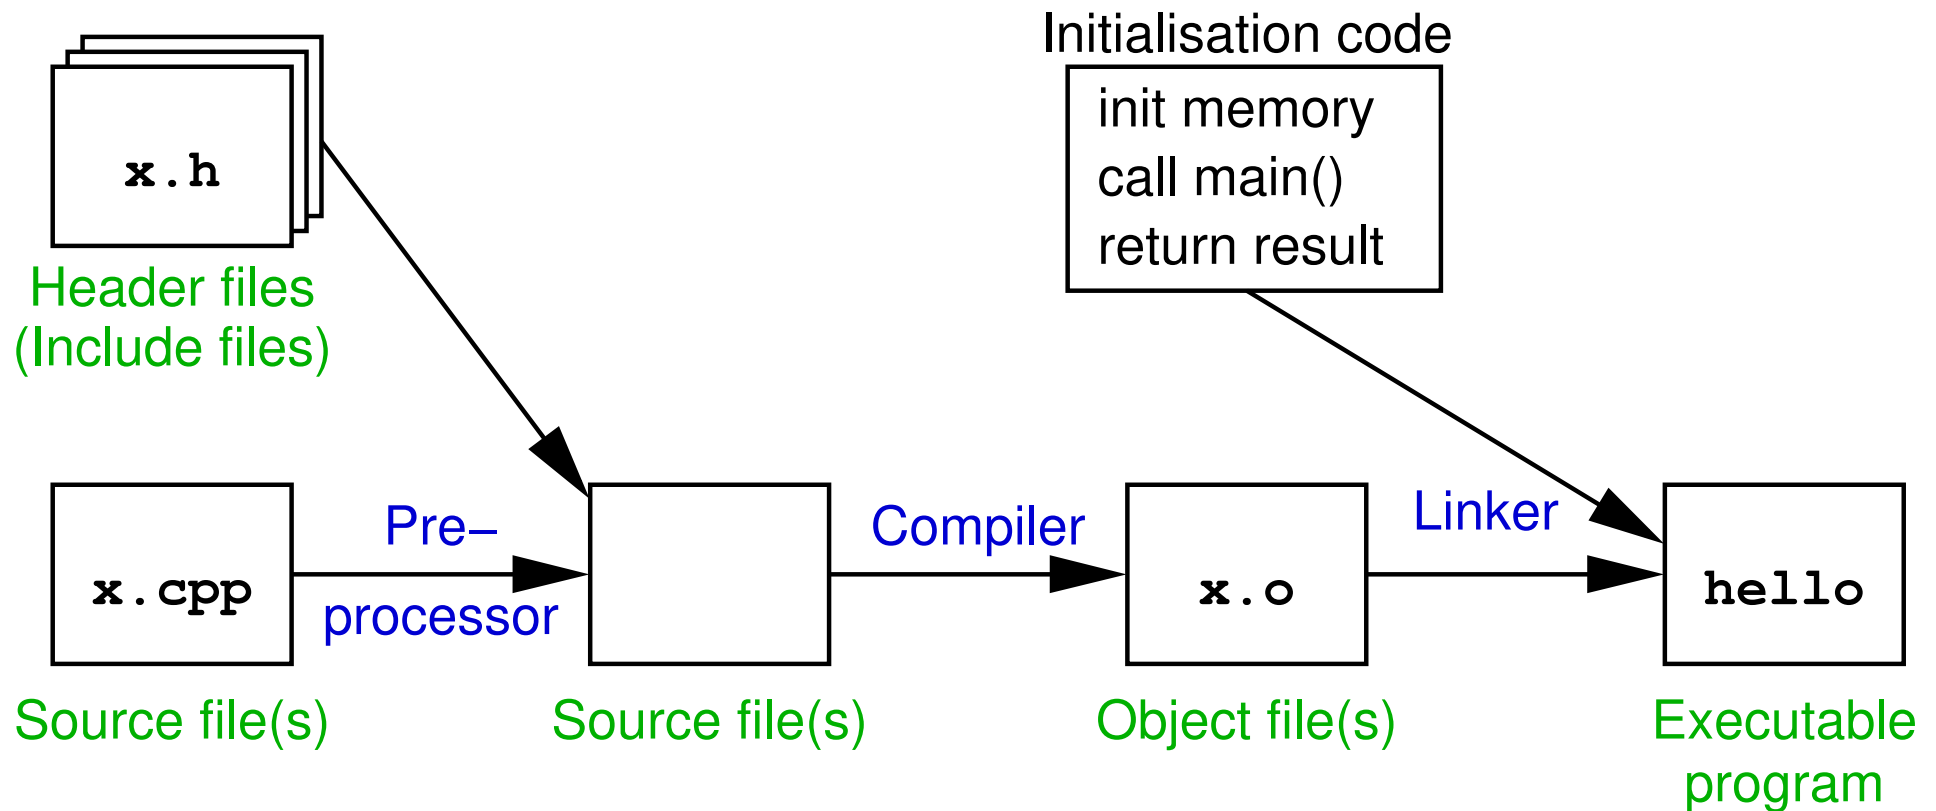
x.h

Header files
(Include files)

Initialisation code

init memory
call main()
return result

x.cpp

Pre–
processor

Compiler

x.o

Linker

hello

Source file(s)

Source file(s)

Object file(s)

Executable
program